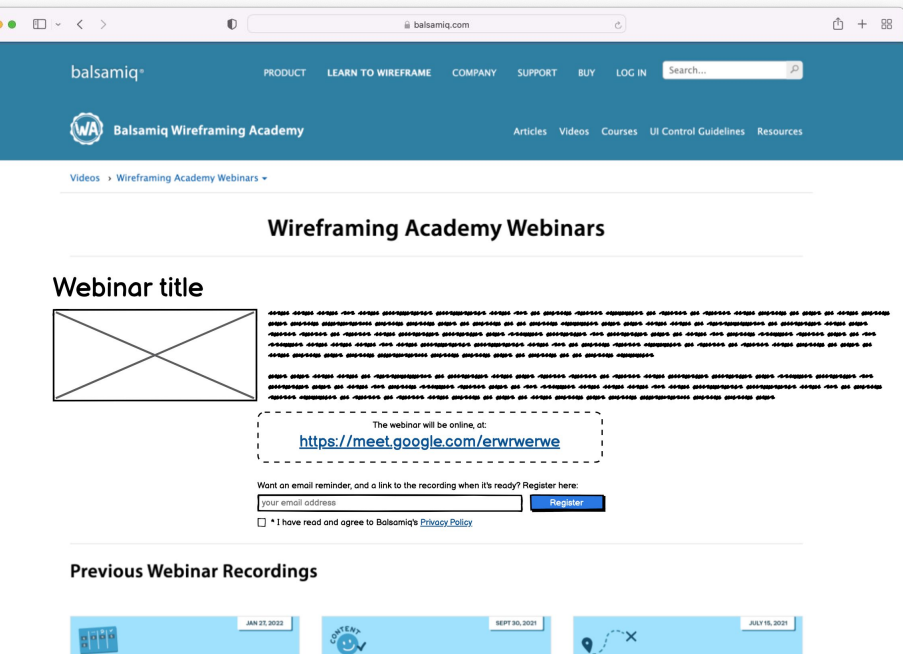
balsamiq.com

balsamiq®
PRODUCT LEARN TO WIREFRAME COMPANY SUPPORT BUY LOG IN Search...

WA Balsamiq Wireframing Academy
Articles Videos Courses UI Control Guidelines Resources

Videos › Wireframing Academy Webinars ▾

Wireframing Academy Webinars

Webinar title

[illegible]

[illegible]

The webinar will be online, at:
https://meet.google.com/erwrwerwe

Want an email reminder, and a link to the recording when it's ready? Register here:
your email address
Register
* I have read and agree to Balsamiq's Privacy Policy

Previous Webinar Recordings

JAN 27, 2022
CONTENT
SEPT 30, 2021
JULY 15, 2021